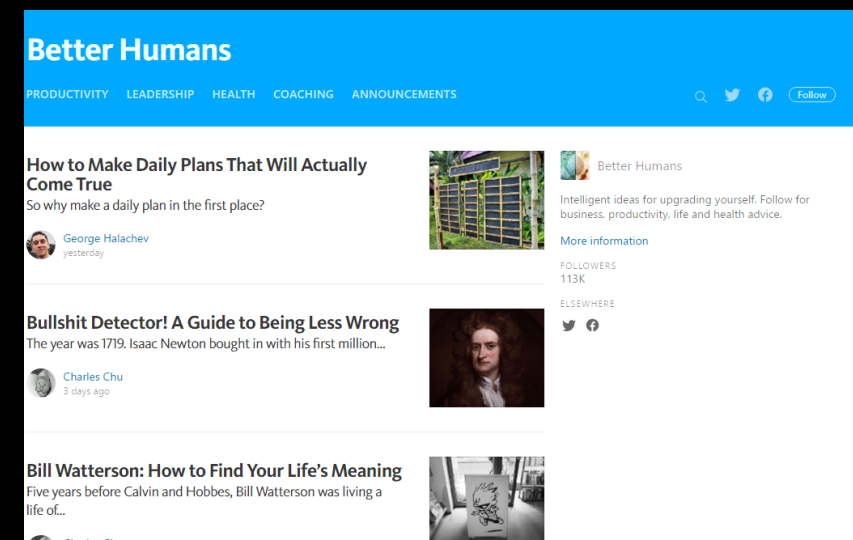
Better Humans

PRODUCTIVITY LEADERSHIP HEALTH COACHING ANNOUNCEMENTS

Follow

How to Make Daily Plans That Will Actually Come True

So why make a daily plan in the first place?

George Halachev
yesterday

Bullshit Detector! A Guide to Being Less Wrong

The year was 1719. Isaac Newton bought in with his first million…

Charles Chu
3 days ago

Bill Watterson: How to Find Your Life's Meaning

Five years before Calvin and Hobbes, Bill Watterson was living a life of…

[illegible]

Better Humans

Intelligent ideas for upgrading yourself. Follow for business, productivity, life and health advice.

More information

FOLLOWERS
113K

ELSEWHERE